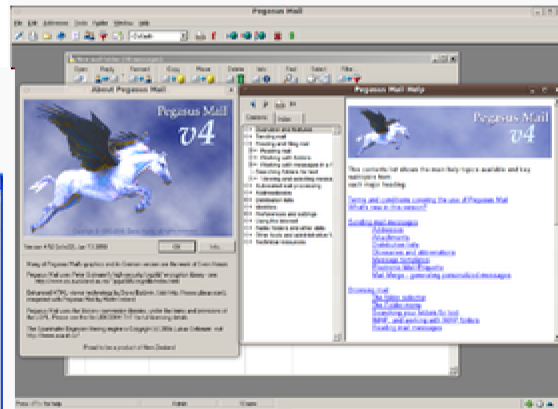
Pegasus Mail

About Pegasus Mail

Pegasus Mail
v4

Pegasus Mail Help

Pegasus Mail
v4

This contents list shows the main help topics available and key subtopics from each major heading.

Terms and conditions covering the use of Pegasus Mail
What's new in this version?

Sending mail and messages
Addresses
Attachments
Distribution lists

Receiving mail

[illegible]